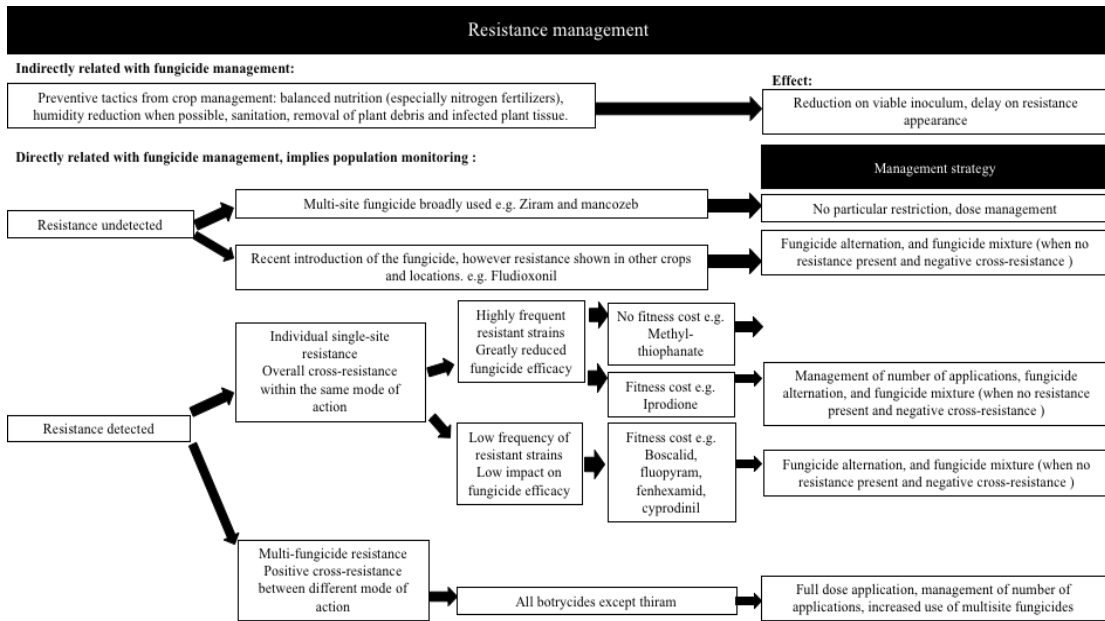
Resistance management

Indirectly related with fungicide management:

Preventive tactics from crop management: balanced nutrition (especially nitrogen fertilizers), humidity reduction when possible, sanitation, removal of plant debris and infected plant tissue.

Effect:

Reduction on viable inoculum, delay on resistance appearance

Directly related with fungicide management, implies population monitoring :

Management strategy

Resistance undetected

Multi-site fungicide broadly used e.g. Ziram and mancozeb

No particular restriction, dose management

Recent introduction of the fungicide, however resistance shown in other crops and locations. e.g. Fludioxonil

Fungicide alternation, and fungicide mixture (when no resistance present and negative cross-resistance )

Resistance detected

Individual single-site resistance Overall cross-resistance within the same mode of action

Highly frequent resistant strains Greatly reduced fungicide efficacy

No fitness cost e.g. Methyl-thiophanate

Fitness cost e.g. Iprodione

Management of number of applications, fungicide alternation, and fungicide mixture (when no resistance present and negative cross-resistance )

Low frequency of resistant strains Low impact on fungicide efficacy

Fitness cost e.g. Boscalid, fluopyram, fenhexamid, cyprodinil

Fungicide alternation, and fungicide mixture (when no resistance present and negative cross-resistance )

Multi-fungicide resistance Positive cross-resistance between different mode of action

All botrycides except thiram

Full dose application, management of number of applications, increased use of multisite fungicides